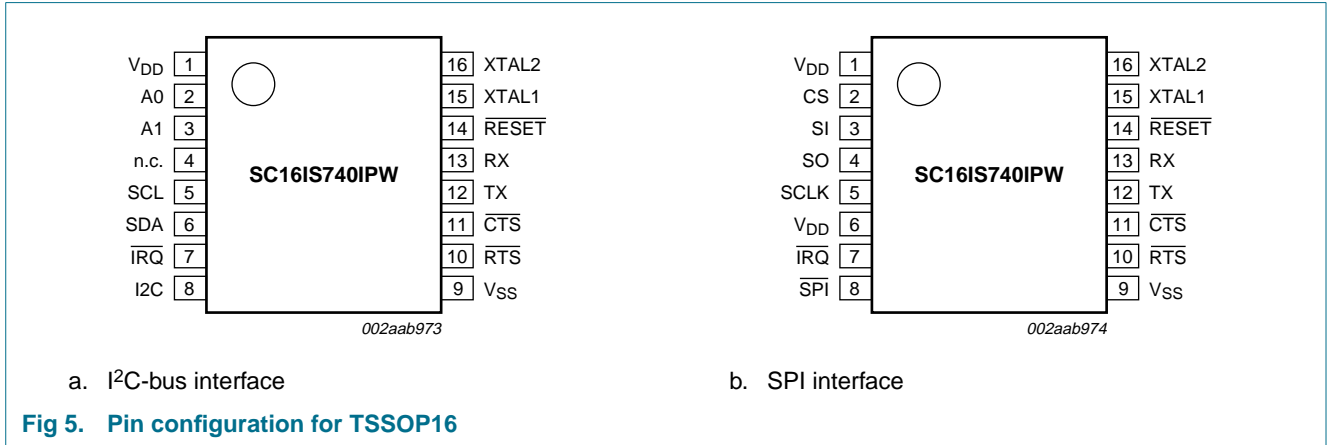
$V_{DD}$ 1
A0 2
A1 3
n.c. 4
SCL 5
SDA 6
$\overline{IRQ}$ 7
I2C 8

SC16IS740IPW

16 XTAL2
15 XTAL1
14 $\overline{RESET}$
13 RX
12 TX
11 $\overline{CTS}$
10 $\overline{RTS}$
9 $V_{SS}$

002aab973

a. $I^2C$-bus interface

$V_{DD}$ 1
CS 2
SI 3
SO 4
SCLK 5
$V_{DD}$ 6
$\overline{IRQ}$ 7
$\overline{SPI}$ 8

SC16IS740IPW

16 XTAL2
15 XTAL1
14 $\overline{RESET}$
13 RX
12 TX
11 $\overline{CTS}$
10 $\overline{RTS}$
9 $V_{SS}$

002aab974

b. SPI interface

Fig 5. Pin configuration for TSSOP16